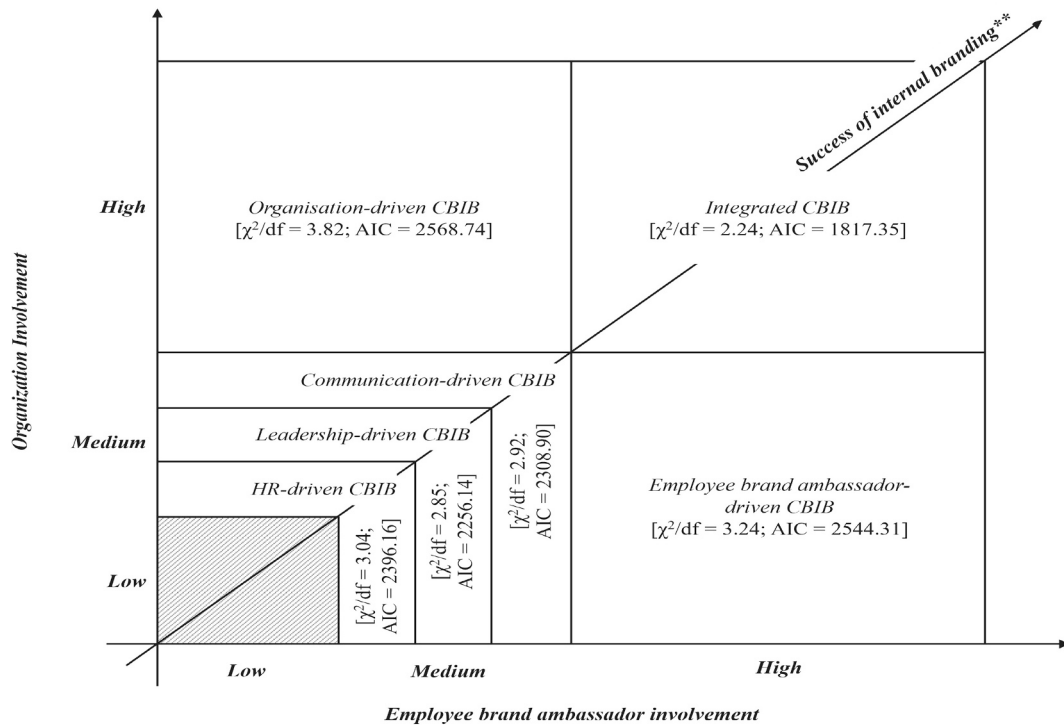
Success of internal branding**

High

Organisation-driven CBIB
[$\chi^2$/df = 3.82; AIC = 2568.74]

Integrated CBIB
[$\chi^2$/df = 2.24; AIC = 1817.35]

Organization Involvement

Communication-driven CBIB

Medium

Leadership-driven CBIB

HR-driven CBIB

Low

[$\chi^2$/df = 3.04; AIC = 2396.16]

[$\chi^2$/df = 2.85; AIC = 2256.14]

[$\chi^2$/df = 2.92; AIC = 2308.90]

Employee brand ambassador-driven CBIB
[$\chi^2$/df = 3.24; AIC = 2544.31]

Low

Medium

High

Employee brand ambassador involvement